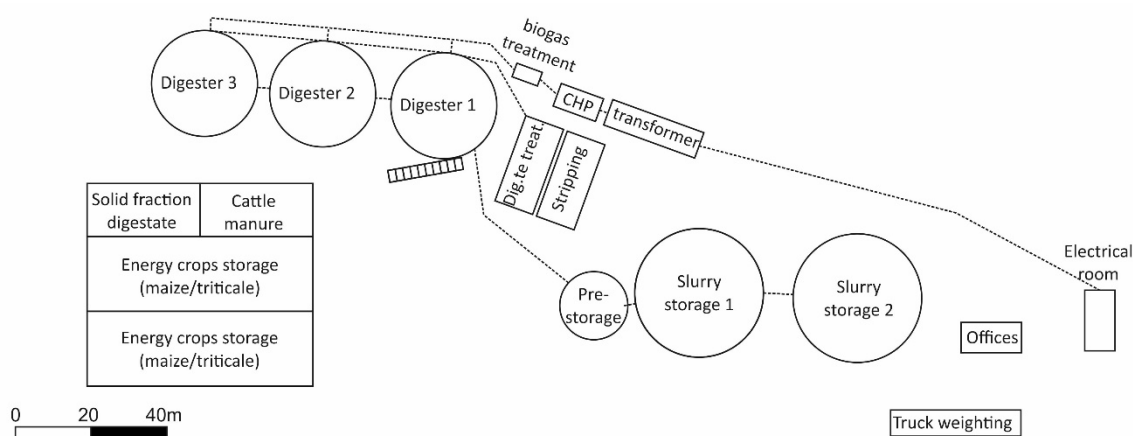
biogas treatment

Digester 3

Digester 2

Digester 1

CHP

transformer

Dig.te treat.

Stripping

| Solid fraction digestate | Cattle manure |
|---|---|
| Energy crops storage (maize/triticale) | |
| Energy crops storage (maize/triticale) | |

Electrical room

Pre-storage

Slurry storage 1

Slurry storage 2

Offices

0 20 40m

Truck weighting